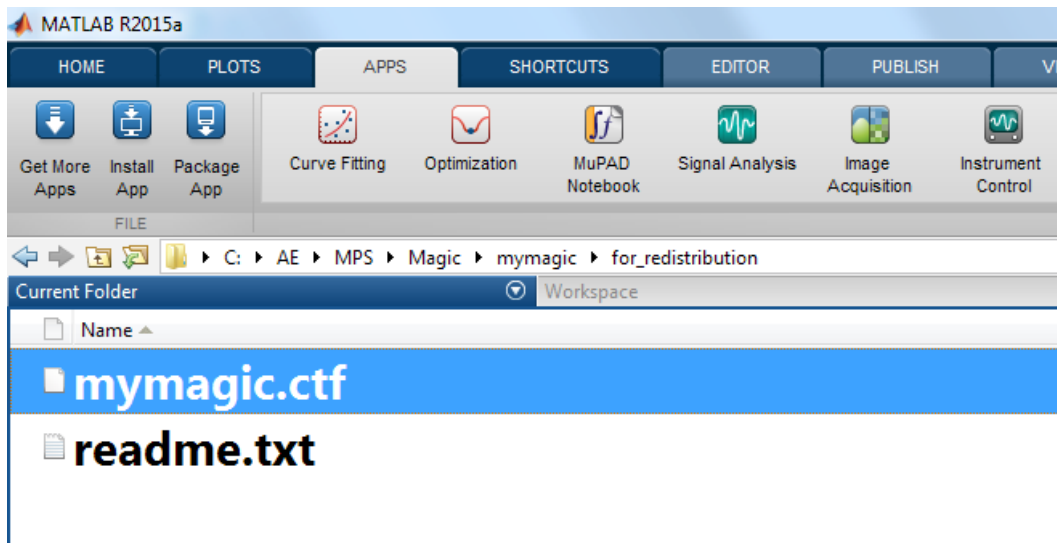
MATLAB R2015a

HOME PLOTS APPS SHORTCUTS EDITOR PUBLISH V

Get More Apps
Install App
Package App
FILE

Curve Fitting
Optimization
MuPAD Notebook
Signal Analysis
Image Acquisition
Instrument Control

C: ▸ AE ▸ MPS ▸ Magic ▸ mymagic ▸ for_redistribution

Current Folder
Workspace

Name

mymagic.ctf
readme.txt